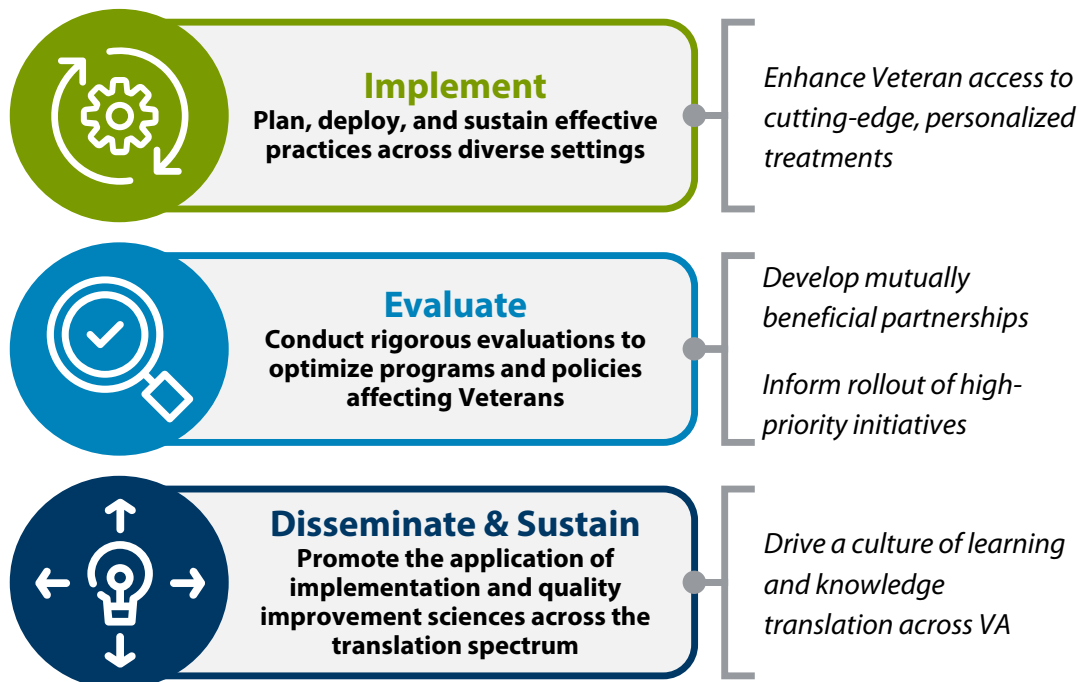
Implement
Plan, deploy, and sustain effective practices across diverse settings

Enhance Veteran access to cutting-edge, personalized treatments

Evaluate
Conduct rigorous evaluations to optimize programs and policies affecting Veterans

Develop mutually beneficial partnerships

Inform rollout of high-priority initiatives

Disseminate & Sustain
Promote the application of implementation and quality improvement sciences across the translation spectrum

Drive a culture of learning and knowledge translation across VA